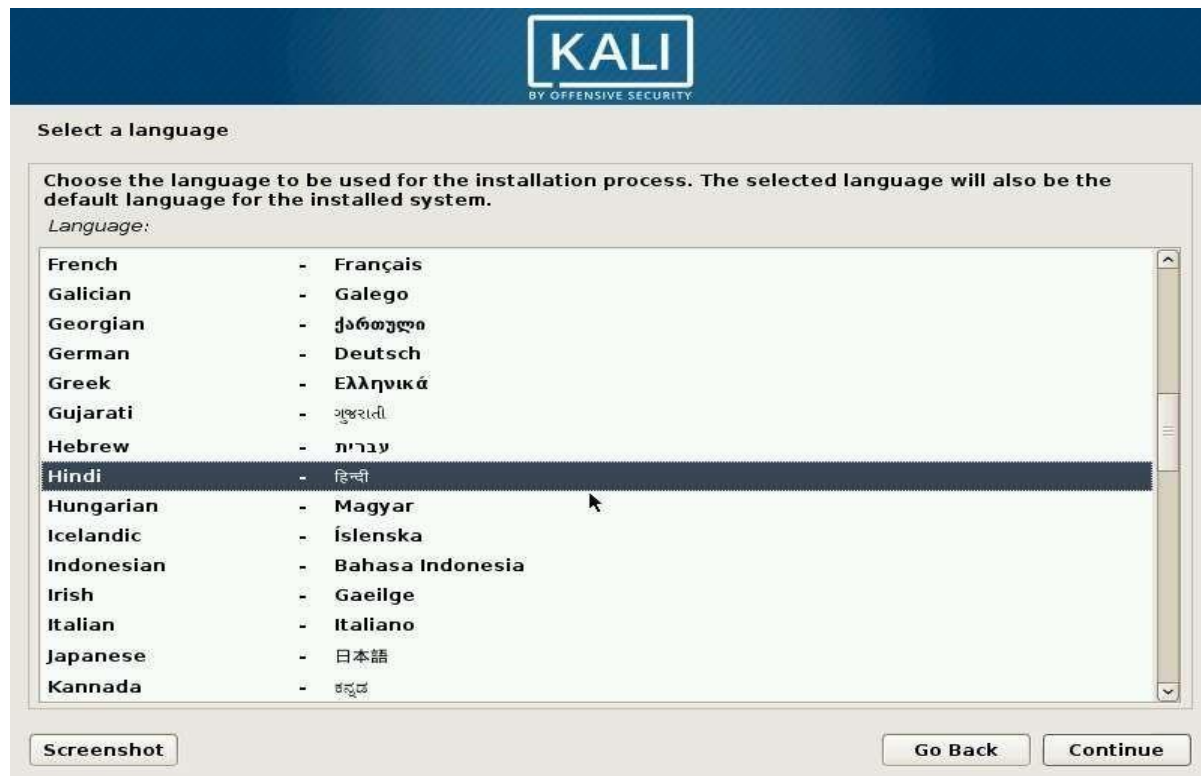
KALI
BY OFFENSIVE SECURITY

Select a language

Choose the language to be used for the installation process. The selected language will also be the default language for the installed system.

Language:

| | | |
|---|---|---|
| French | - | Français |
| Galician | - | Galego |
| Georgian | - | ქართული |
| German | - | Deutsch |
| Greek | - | Ελληνικά |
| Gujarati | - | ગુજરાતી |
| Hebrew | - | עברית |
| Hindi | - | हिन्दी |
| Hungarian | - | Magyar |
| Icelandic | - | Íslenska |
| Indonesian | - | Bahasa Indonesia |
| Irish | - | Gaeilge |
| Italian | - | Italiano |
| Japanese | - | 日本語 |
| Kannada | - | ಕನ್ನಡ |

Screenshot

Go Back

Continue